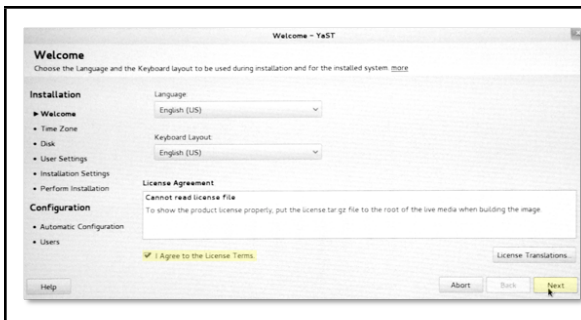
Welcome - YaST

Welcome
Choose the Language and the Keyboard layout to be used during installation and for the installed system. more

Installation
▸ Welcome
• Time Zone
• Disk
• User Settings
• Installation Settings
• Perform Installation

Configuration
• Automatic Configuration
• Users

Language
English (US)

Keyboard Layout
English (US)

License Agreement
Cannot read license file
To show the product license properly, put the license.tar.gz file to the root of the live media when building the image.

I Agree to the License Terms.

License Translations...

Help

Abort

Back

Next